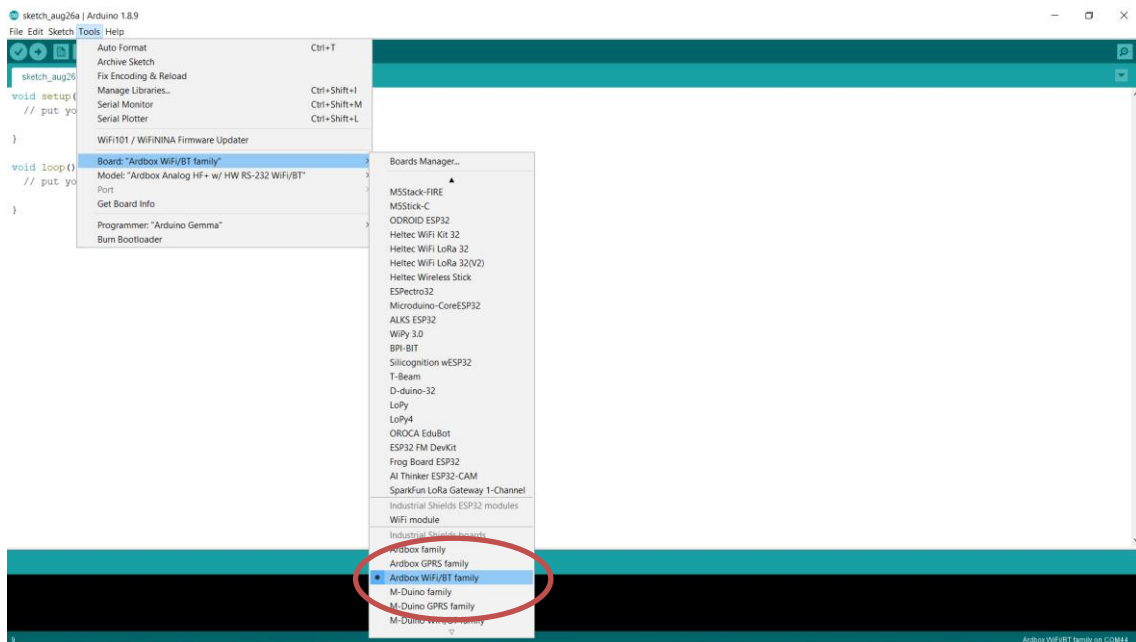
sketch_aug26a | Arduino 1.8.9
File Edit Sketch Tools Help

sketch_aug26

void setup(
// put yo

}

void loop()
// put yo

}

Auto Format Ctrl+T
Archive Sketch
Fix Encoding & Reload
Manage Libraries... Ctrl+Shift+I
Serial Monitor Ctrl+Shift+M
Serial Plotter Ctrl+Shift+L
WiFi101 / WiFiNINA Firmware Updater
Board: "Ardbox WiFi/BT family"
Model: "Ardbox Analog HF+ w/ HW RS-232 WiFi/BT"
Port
Get Board Info
Programmer: "Arduino Gemma"
Burn Bootloader

Boards Manager...
▲
M5Stack-FIRE
M5Stick-C
ODROID ESP32
Heltec WiFi Kit 32
Heltec WiFi LoRa 32
Heltec WiFi LoRa 32(V2)
Heltec Wireless Stick
ESPectro32
Microduino-CoreESP32
ALKS ESP32
WiPy 3.0
BPI-BIT
Silicognition wESP32
T-Beam
D-duino-32
LoPy
LoPy4
OROCA EduBot
ESP32 FM DevKit
Frog Board ESP32
AI Thinker ESP32-CAM
SparkFun LoRa Gateway 1-Channel
Industrial Shields ESP32 modules
WiFi module
Industrial Shields boards
Ardbox family
Ardbox GPRS family
• Ardbox WiFi/BT family
M-Duino family
M-Duino GPRS family
M-Duino WiFi/BT family
▽

9
Ardbox WiFi/BT family on COM44